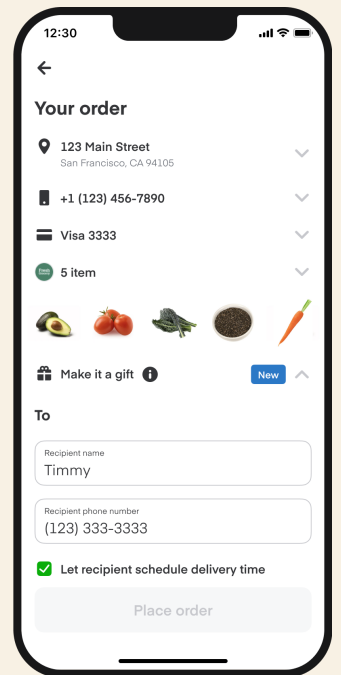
12:30

Your order

123 Main Street
San Francisco, CA 94105

+1 (123) 456-7890

Visa 3333

5 item

Make it a gift

New

To

Recipient name
Timmy

Recipient phone number
(123) 333-3333

Let recipient schedule delivery time

Place order